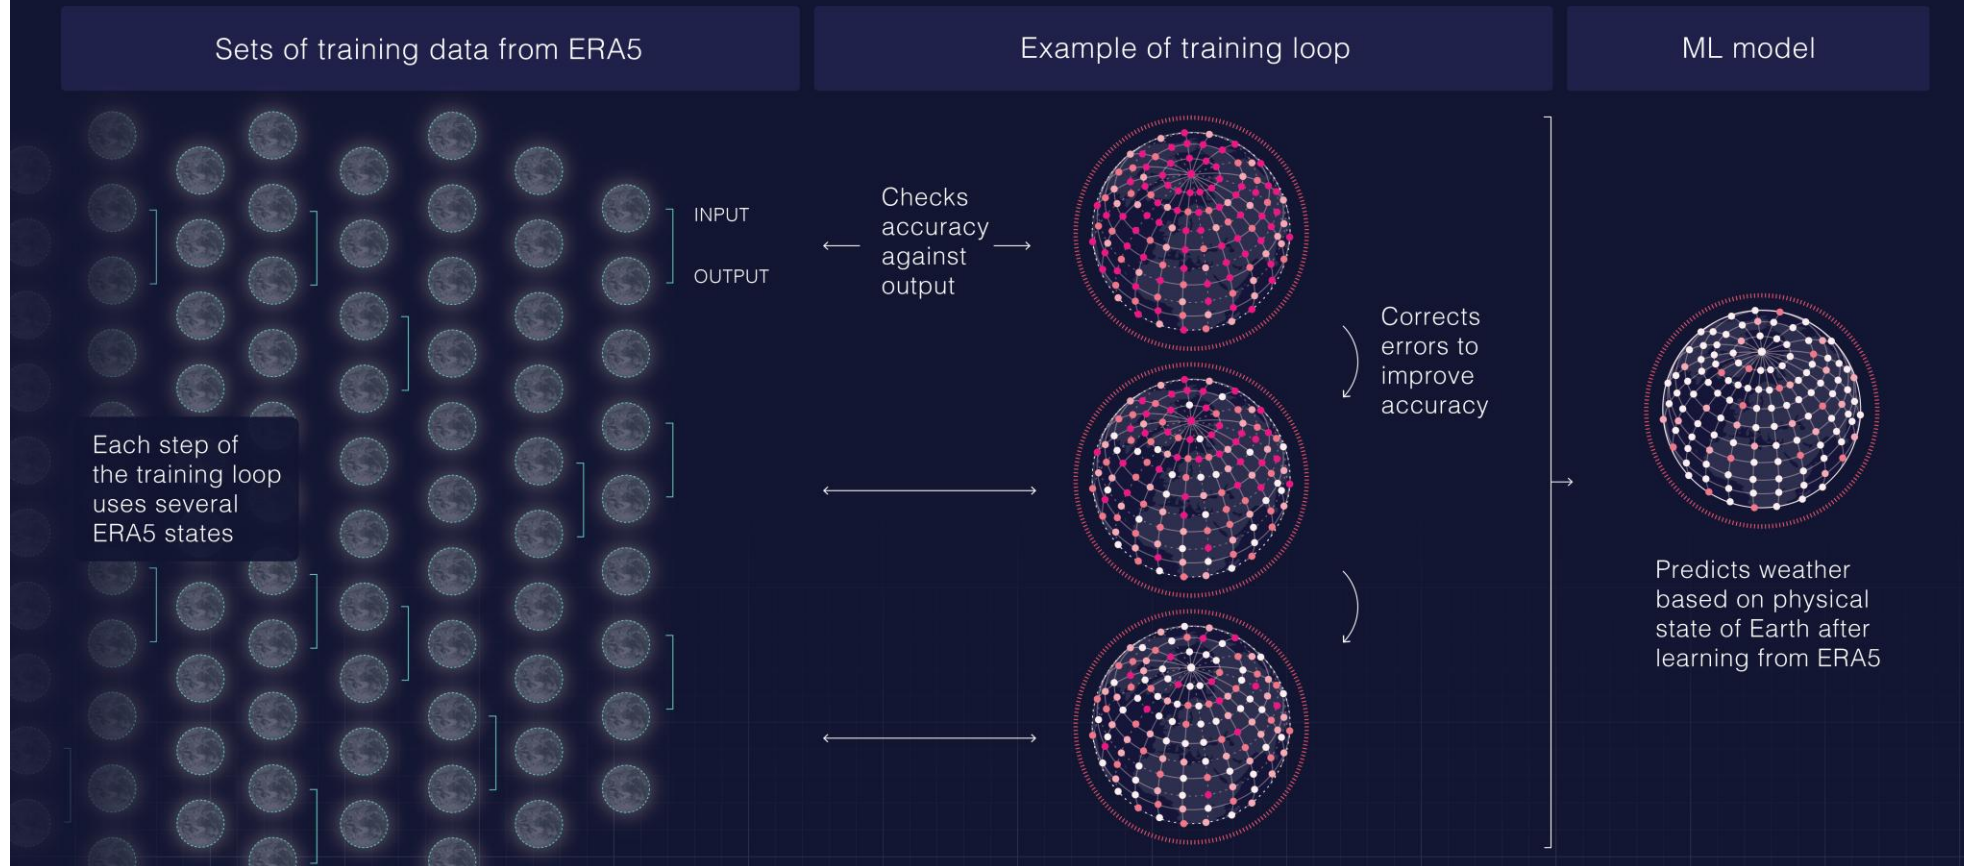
Sets of training data from ERA5

Example of training loop

ML model

INPUT

OUTPUT

Checks accuracy against output

Corrects errors to improve accuracy

Each step of the training loop uses several ERA5 states

Predicts weather based on physical state of Earth after learning from ERA5